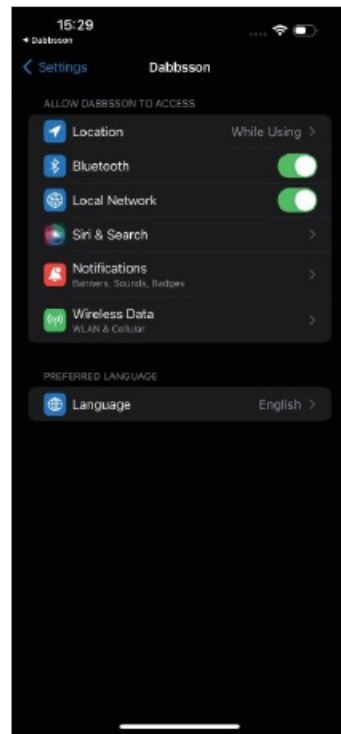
15:29
◂ Dabbsson

< Settings
Dabbsson

ALLOW DABBSSON TO ACCESS

Location
While Using >

Bluetooth

Local Network

Siri & Search
>

Notifications
Banners, Sounds, Badges
>

Wireless Data
WLAN & Cellular
>

PREFERRED LANGUAGE

Language
English >